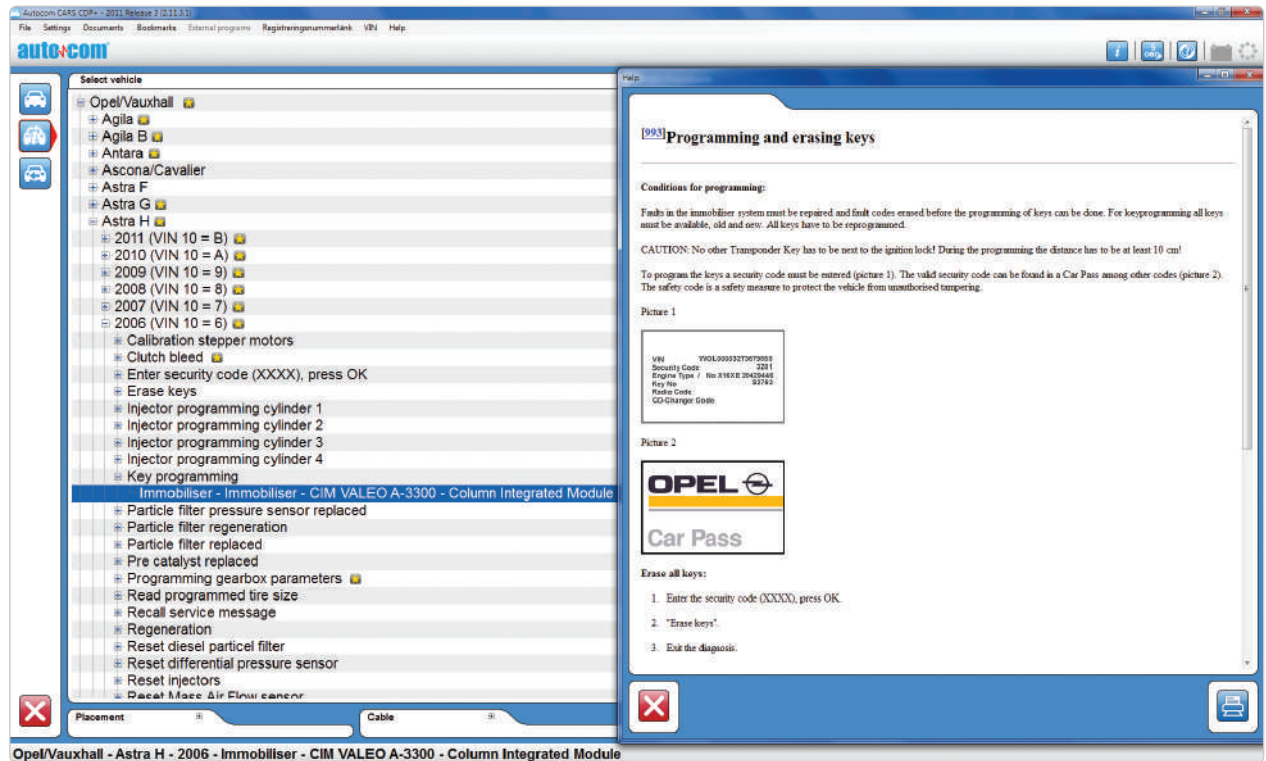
Autocom CARS CDP+ - 2011 Release 3 (2.11.3.1)

File Settings Documents Bookmarks External programs Registreringsnummerlänk VIN Help

autocom

Select vehicle

Opel/Vauxhall
Agila
Agila B
Antara
Ascona/Cavalier
Astra F
Astra G
Astra H
2011 (VIN 10 = B)
2010 (VIN 10 = A)
2009 (VIN 10 = 9)
2008 (VIN 10 = 8)
2007 (VIN 10 = 7)
2006 (VIN 10 = 6)
Calibration stepper motors
Clutch bleed
Enter security code (XXXX), press OK
Erase keys
Injector programming cylinder 1
Injector programming cylinder 2
Injector programming cylinder 3
Injector programming cylinder 4
Key programming
Immobiliser - Immobiliser - CIM VALEO A-3300 - Column Integrated Module
Particle filter pressure sensor replaced
Particle filter regeneration
Particle filter replaced
Pre catalyst replaced
Programming gearbox parameters
Read programmed tire size
Recall service message
Regeneration
Reset diesel particel filter
Reset differential pressure sensor
Reset injectors
Reset Mass Air Flow sensor

Placement

Cable

Help

[993]Programming and erasing keys

Conditions for programming:

Faults in the immobiliser system must be repaired and fault codes erased before the programming of keys can be done. For keyprogramming all keys must be available, old and new. All keys have to be reprogrammed.

CAUTION: No other Transponder Key has to be next to the ignition lock! During the programming the distance has to be at least 10 cm!

To program the keys a security code must be entered (picture 1). The valid security code can be found in a Car Pass among other codes (picture 2). The safety code is a safety measure to protect the vehicle from unauthorised tampering.

Picture 1

VIN W0L000032T3679050
Security Code 3201
Engine Type / No X16XE 20429446
Key No S3762
Radio Code
CD-Changer Code

Picture 2

OPEL
Car Pass

Erase all keys:

1. Enter the security code (XXXX), press OK.

2. "Erase keys".

3. Exit the diagnosis.

Opel/Vauxhall - Astra H - 2006 - Immobiliser - CIM VALEO A-3300 - Column Integrated Module